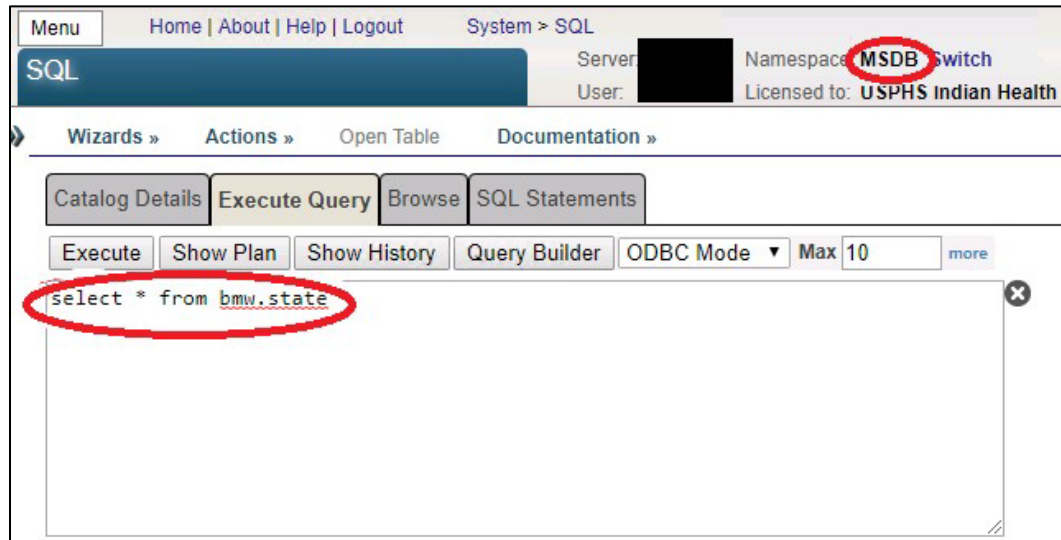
Menu Home | About | Help | Logout System > SQL

SQL

Server: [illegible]
User: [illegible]

Namespace: MSDB Switch
Licensed to: USPHS Indian Health

Wizards » Actions » Open Table Documentation »

Catalog Details | Execute Query | Browse | SQL Statements

Execute | Show Plan | Show History | Query Builder | ODBC Mode ▾ | Max 10 | more

select * from bmw.state